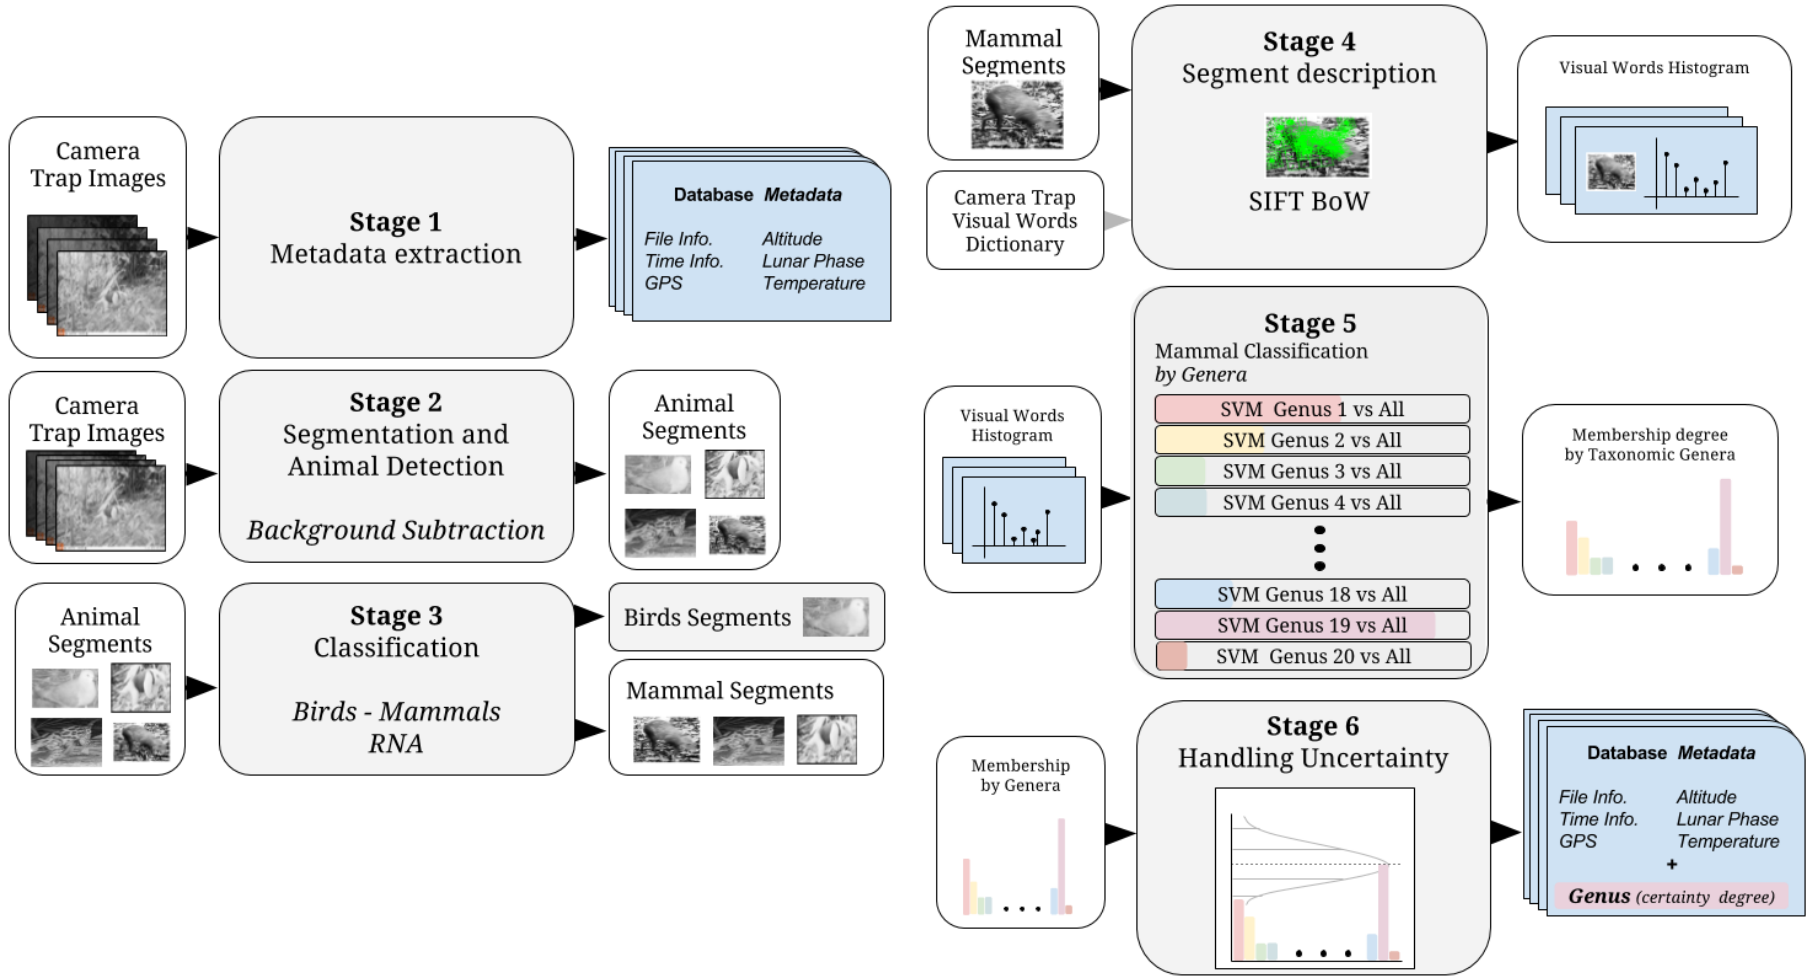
Camera Trap Images

Stage 1
Metadata extraction

Database *Metadata*
*File Info.* *Time Info.* *GPS*
*Altitude* *Lunar Phase* *Temperature*

Camera Trap Images

Stage 2
Segmentation and Animal Detection
*Background Subtraction*

Animal Segments

Animal Segments

Stage 3
Classification
*Birds - Mammals RNA*

Birds Segments

Mammal Segments

Mammal Segments

Camera Trap Visual Words Dictionary

Stage 4
Segment description
SIFT BoW

Visual Words Histogram

Visual Words Histogram

Stage 5
Mammal Classification
*by Genera*
SVM Genus 1 vs All
SVM Genus 2 vs All
SVM Genus 3 vs All
SVM Genus 4 vs All
SVM Genus 18 vs All
SVM Genus 19 vs All
SVM Genus 20 vs All

Membership degree by Taxonomic Genera

Membership by Genera

Stage 6
Handling Uncertainty

Database *Metadata*
*File Info.* *Time Info.* *GPS*
*Altitude* *Lunar Phase* *Temperature*
+
*Genus (certainty degree)*